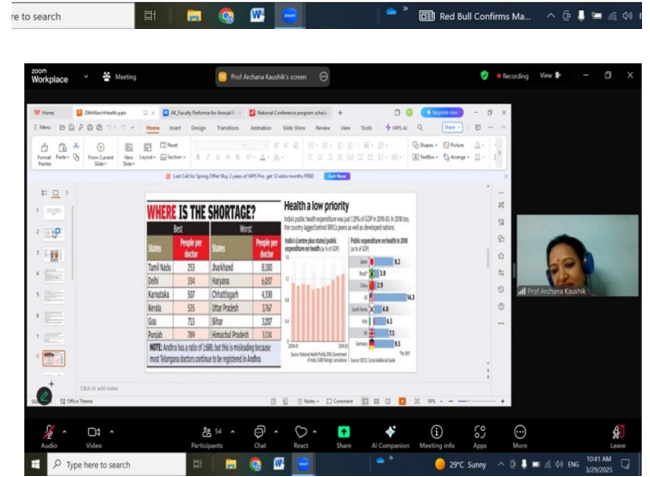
e to search

Red Bull Confirms Ma...

zoom Workplace

Meeting

Prof Archana Kaushik's screen

Recording

View

Home

29thMarchHealth.pptx

All_Faculty Proforma for Annual R...

National Conference program sched...

Upgrade now

Menu

Home

Insert

Design

Transitions

Animation

Slide Show

Review

View

Tools

WPS AI

Share

Format Painter

Paste

From Current Slide

New Slide

Layout

Section

Reset

Shapes

Picture

TextBox

Arrange

Last Call for Spring Offer! Buy 2 years of WPS Pro, get 12 extra months FREE!

Get Now

WHERE IS THE SHORTAGE?

| Best | | Worst | |
|---|---|---|---|
| States | People per doctor | States | People per doctor |
| Tamil Nadu | 253 | Jharkhand | 8,180 |
| Delhi | 334 | Haryana | 6,037 |
| Karnataka | 507 | Chhattisgarh | 4,338 |
| Kerala | 535 | Uttar Pradesh | 3,767 |
| Goa | 713 | Bihar | 3,207 |
| Punjab | 789 | Himachal Pradesh | 3,124 |

NOTE: Andhra has a ratio of 1,685, but this is misleading because most Telangana doctors continue to be registered in Andhra

Health a low priority

India's public health expenditure was just 1.0% of GDP in 2009-10. In 2018 too, the country lagged behind BRICs peers as well as developed nations.

India's (centre plus states) public expenditure on health (as % of GDP)

Public expenditure on health in 2018 (as % of GDP)

Japan 9.2

Brazil 3.9

China 2.9

US 14.3

South Korea 4.8

Italy 6.5

UK 7.5

Germany 9.5

Source: National Health Profile 2019, Government of India; CARE Ratings' calculations

Source: OECD, Conta Satélite de Saúde

Click to add notes

Office Theme

Notes

Comment

Prof Archana Kaushik

Audio

Video

54 Participants

Chat

React

Share

AI Companion

Meeting info

Apps

More

Leave

Type here to search

29°C Sunny

ENG

10:41 AM 3/29/2025